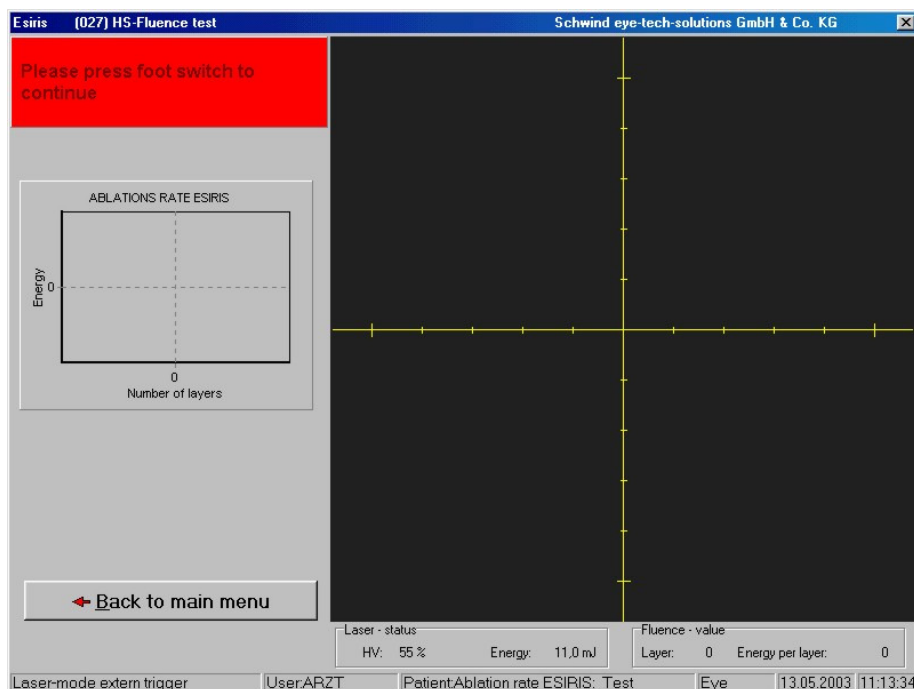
Esiris (027) HS-Fluence test
Schwind eye-tech-solutions GmbH & Co. KG

Please press foot switch to continue

ABLATIONS RATE ESIRIS
Energy
0
0
Number of layers

Back to main menu

Laser - status
HV: 55 %
Energy: 11,0 mJ

Fluence - value
Layer: 0
Energy per layer: 0

Laser-mode extern trigger
User:ARZT
Patient:Ablation rate ESIRIS: Test
Eye
13.05.2003
11:13:34